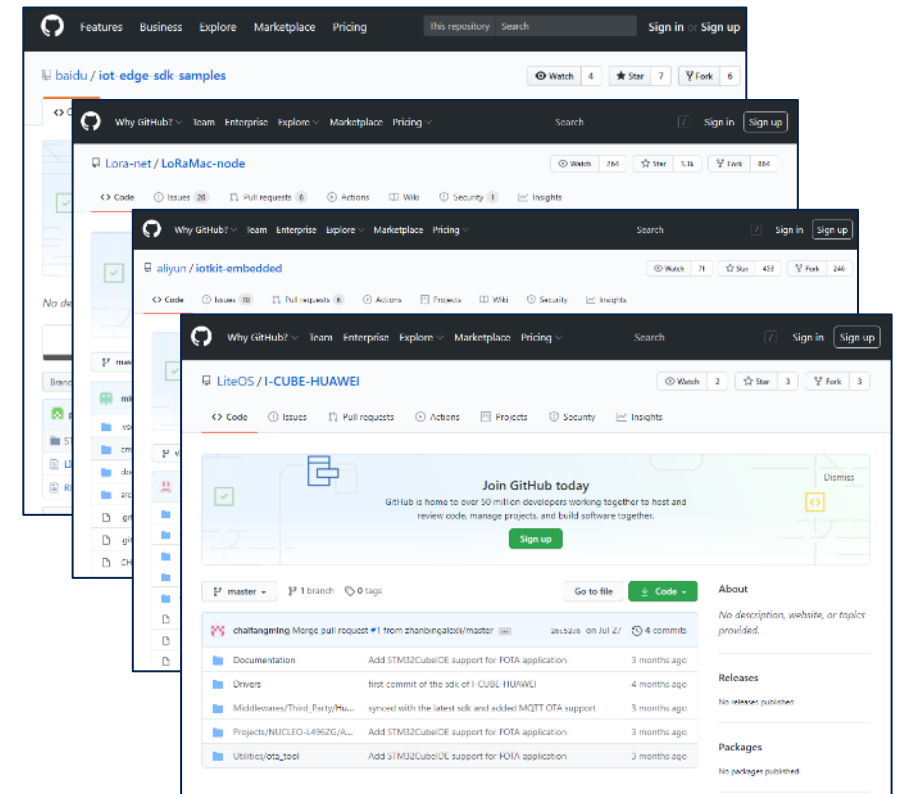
Features Business Explore Marketplace Pricing This repository Search Sign in or Sign up

baidu / iot-edge-sdk-samples Watch 4 Star 7 Fork 6

Why GitHub? Team Enterprise Explore Marketplace Pricing Search Sign in Sign up

Lora-net / LoRaMac-node Watch 7k4 Star 1.1k Fork 884

Code Issues 20 Pull requests 6 Actions Wiki Security 1 Insights

Why GitHub? Team Enterprise Explore Marketplace Pricing Search Sign in Sign up

aliyun / iotkit-embedded Watch 71 Star 453 Fork 246

Code Issues 70 Pull requests 6 Actions Projects Wiki Security Insights

No de

Why GitHub? Team Enterprise Explore Marketplace Pricing Search Sign in Sign up

LiteOS / I-CUBE-HUAWEI Watch 2 Star 3 Fork 3

Code Issues Pull requests Actions Projects Security Insights

Join GitHub today
GitHub is home to over 50 million developers working together to host and review code, manage projects, and build software together.
Sign up
Dismiss

master 1 branch 0 tags Go to file Code

chaitangming Merge pull request #1 from zhanbingalexi/master ... 2ec52c6 on Jul 27 4 commits

| | | |
|---|---|---|
| Documentation | Add STM32CubeIDE support for FOTA application | 3 months ago |
| Drivers | first commit of the sdk of I-CUBE-HUAWEI | 4 months ago |
| Middlewares/Third_Party/Hu... | synced with the latest sdk and added MQTT OTA support | 3 months ago |
| Projects/NUCLEO-L496ZG/A... | Add STM32CubeIDE support for FOTA application | 3 months ago |
| Utilities/ota_tool | Add STM32CubeIDE support for FOTA application | 3 months ago |

About
No description, website, or topics provided.

Releases
No releases published

Packages
No packages published